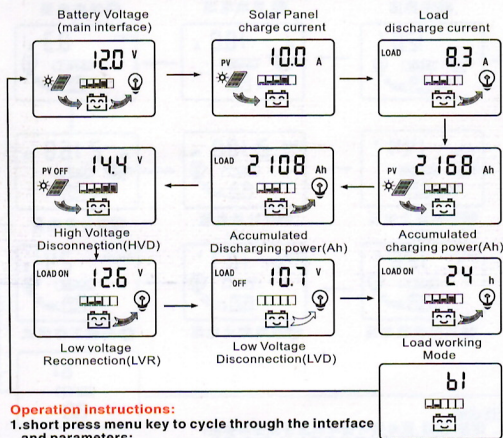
Battery Voltage (main interface)

12.0 V

Solar Panel charge current

PV 10.0 A

Load discharge current

LOAD 8.3 A

PV OFF 14.4 V

High Voltage Disconnection(HVD)

LOAD 2108 Ah

Accumulated Discharging power(Ah)

PV 2168 Ah

Accumulated charging power(Ah)

LOAD ON 12.6 V

Low voltage Reconnection(LVR)

LOAD OFF 10.7 V

Low Voltage Disconnection(LVD)

LOAD ON 24 h

Load working Mode

b1

Operation instructions:

1.short press menu key to cycle through the interface and parameters;